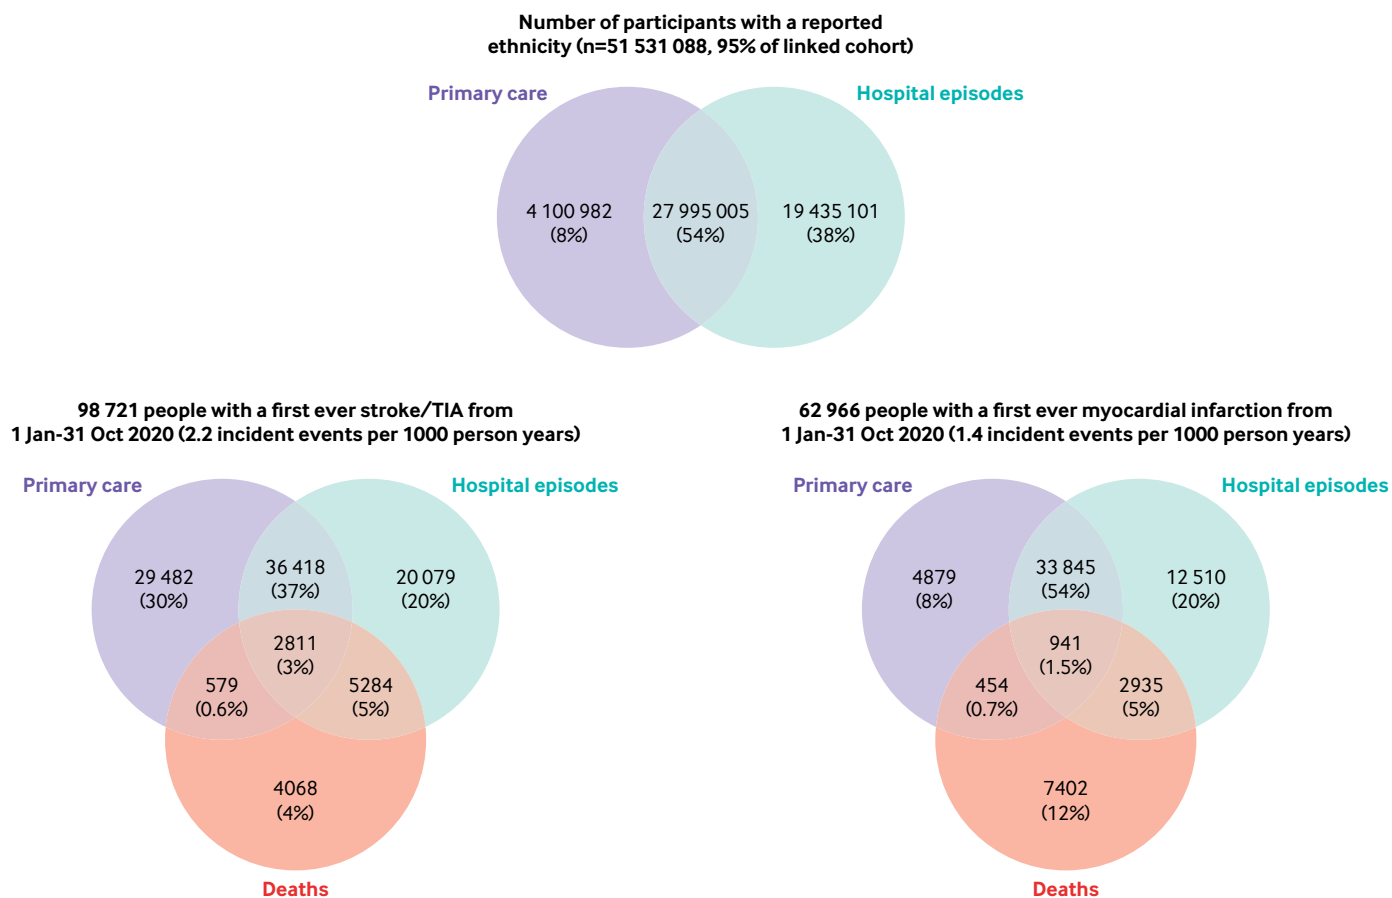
Number of participants with a reported ethnicity (n=51 531 088, 95% of linked cohort)

Primary care

Hospital episodes

4 100 982
(8%)

27 995 005
(54%)

19 435 101
(38%)

98 721 people with a first ever stroke/TIA from 1 Jan-31 Oct 2020 (2.2 incident events per 1000 person years)

Primary care

Hospital episodes

29 482
(30%)

36 418
(37%)

20 079
(20%)

2811
(3%)

579
(0.6%)

5284
(5%)

4068
(4%)

Deaths

62 966 people with a first ever myocardial infarction from 1 Jan-31 Oct 2020 (1.4 incident events per 1000 person years)

Primary care

Hospital episodes

4879
(8%)

33 845
(54%)

12 510
(20%)

941
(1.5%)

454
(0.7%)

2935
(5%)

7402
(12%)

Deaths